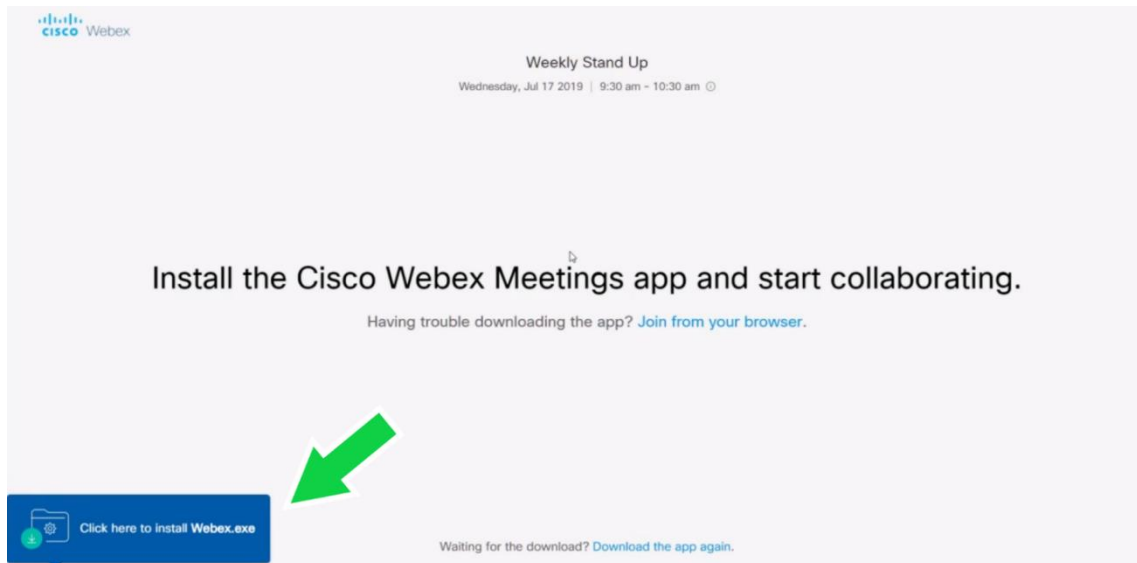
cisco Webex

Weekly Stand Up

Wednesday, Jul 17 2019 | 9:30 am - 10:30 am

Install the Cisco Webex Meetings app and start collaborating.

Having trouble downloading the app? Join from your browser.

Click here to install Webex.exe

Waiting for the download? Download the app again.